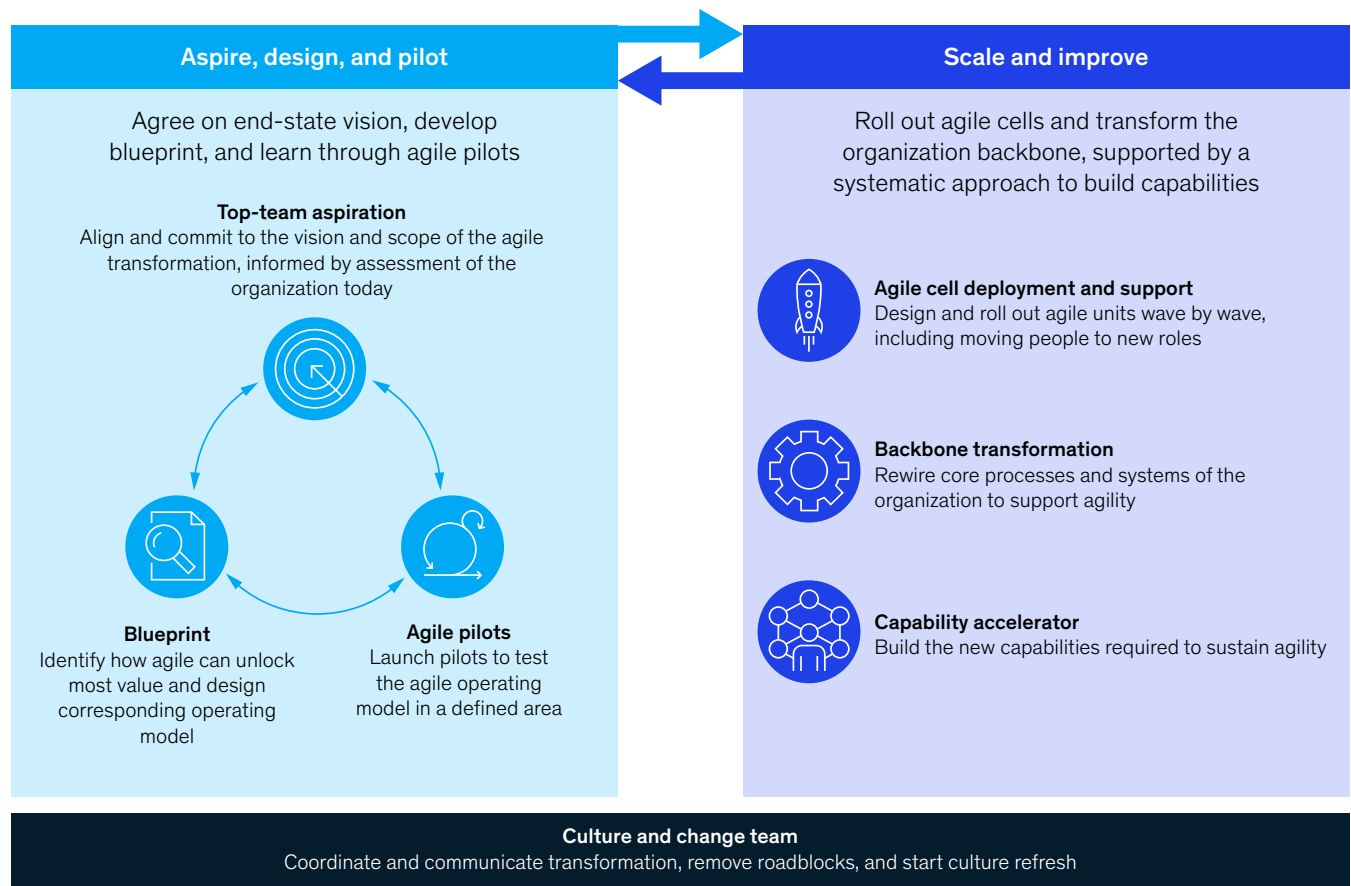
Aspire, design, and pilot

Agree on end-state vision, develop blueprint, and learn through agile pilots

Top-team aspiration
Align and commit to the vision and scope of the agile transformation, informed by assessment of the organization today

Blueprint
Identify how agile can unlock most value and design corresponding operating model

Agile pilots
Launch pilots to test the agile operating model in a defined area

Scale and improve

Roll out agile cells and transform the organization backbone, supported by a systematic approach to build capabilities

Agile cell deployment and support
Design and roll out agile units wave by wave, including moving people to new roles

Backbone transformation
Rewire core processes and systems of the organization to support agility

Capability accelerator
Build the new capabilities required to sustain agility

Culture and change team
Coordinate and communicate transformation, remove roadblocks, and start culture refresh